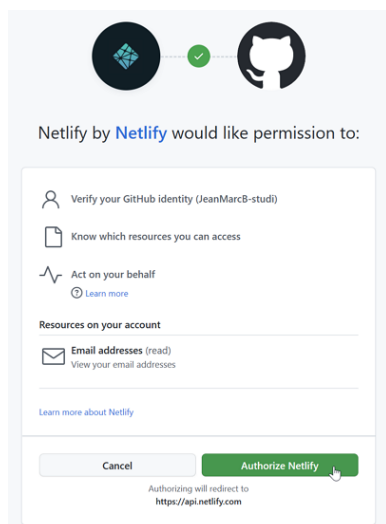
Netlify by Netlify would like permission to:

Verify your GitHub identity (JeanMarcB-studi)

Know which resources you can access

Act on your behalf

Learn more

Resources on your account

Email addresses (read)
View your email addresses

Learn more about Netlify

Cancel

Authorize Netlify

Authorizing will redirect to
https://api.netlify.com